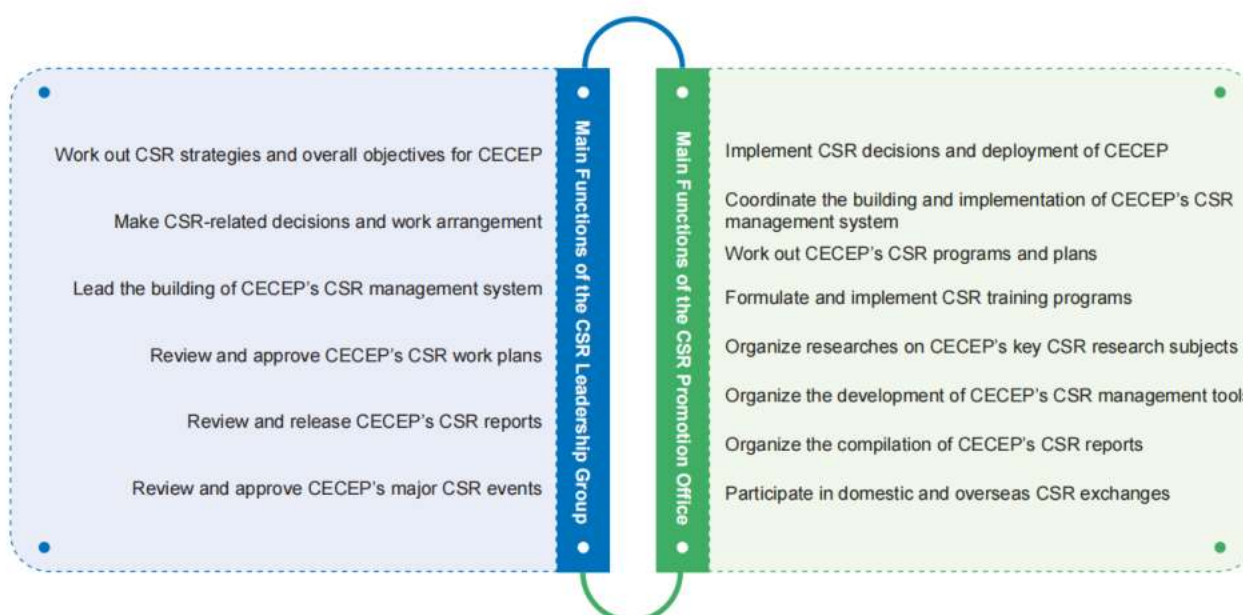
Work out CSR strategies and overall objectives for CECEP

Make CSR-related decisions and work arrangement

Lead the building of CECEP's CSR management system

Review and approve CECEP's CSR work plans

Review and release CECEP's CSR reports

Review and approve CECEP's major CSR events

Main Functions of the CSR Leadership Group

Main Functions of the CSR Promotion Office

Implement CSR decisions and deployment of CECEP

Coordinate the building and implementation of CECEP's CSR management system

Work out CECEP's CSR programs and plans

Formulate and implement CSR training programs

Organize researches on CECEP's key CSR research subjects

Organize the development of CECEP's CSR management tool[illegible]

Organize the compilation of CECEP's CSR reports

Participate in domestic and overseas CSR exchanges